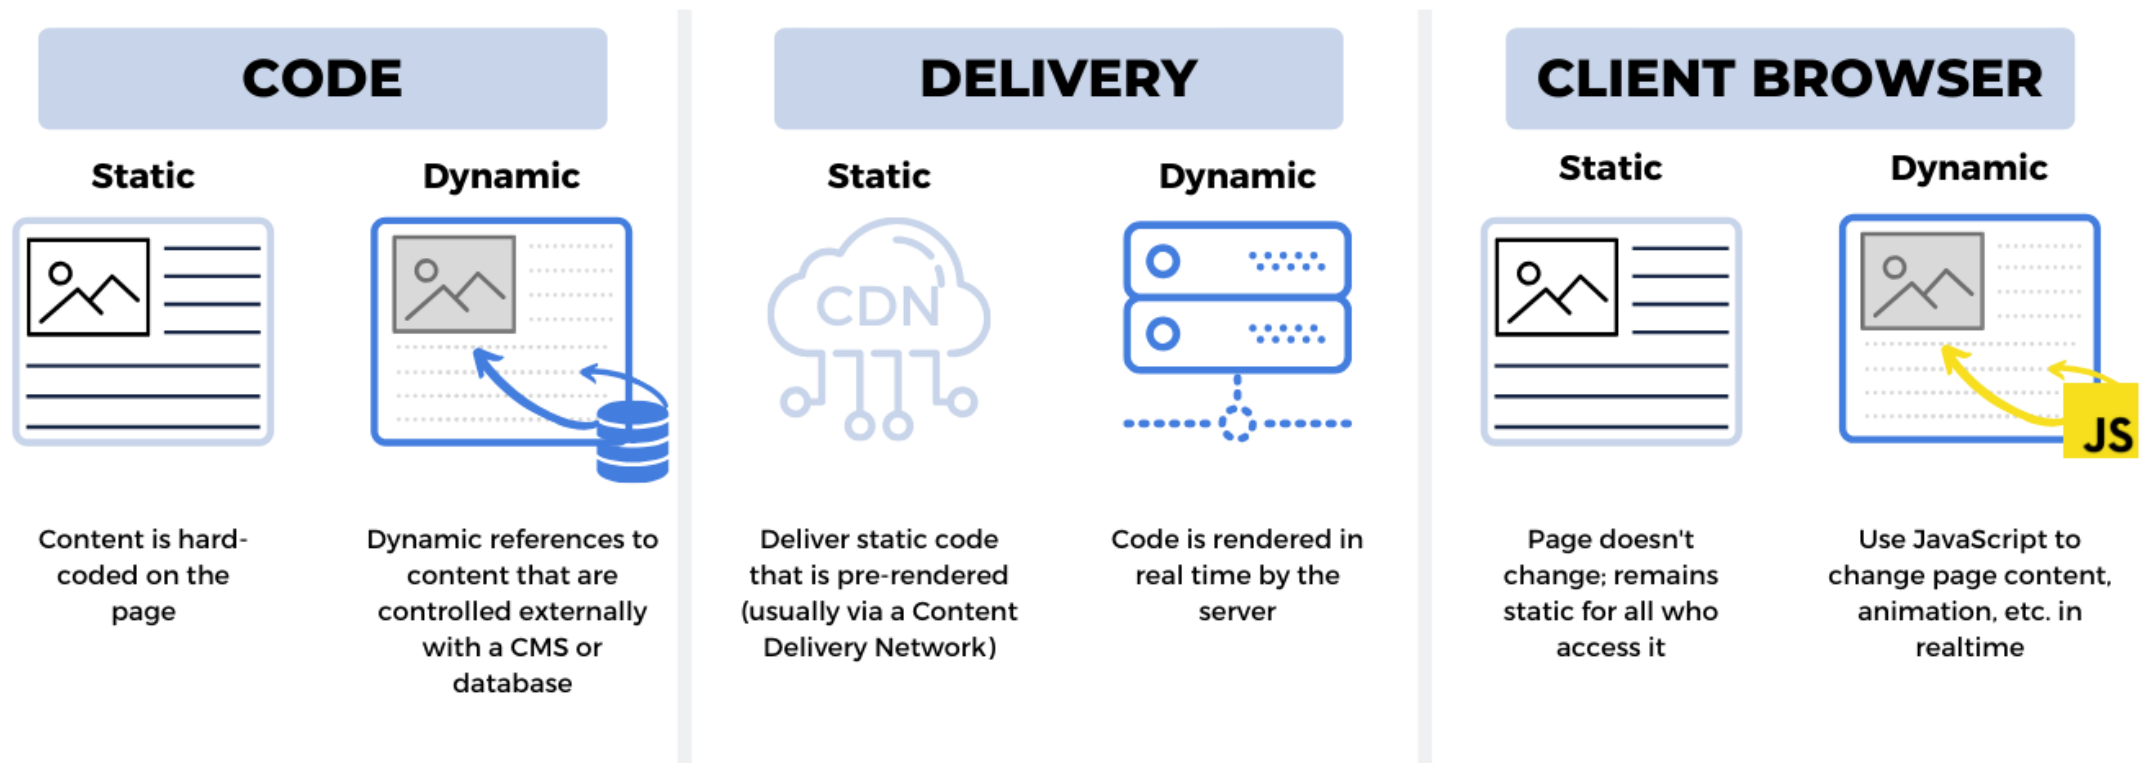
CODE

Static

Dynamic

Content is hard-coded on the page

Dynamic references to content that are controlled externally with a CMS or database

DELIVERY

Static

Dynamic

CDN

Deliver static code that is pre-rendered (usually via a Content Delivery Network)

Code is rendered in real time by the server

CLIENT BROWSER

Static

Dynamic

JS

Page doesn't change; remains static for all who access it

Use JavaScript to change page content, animation, etc. in realtime